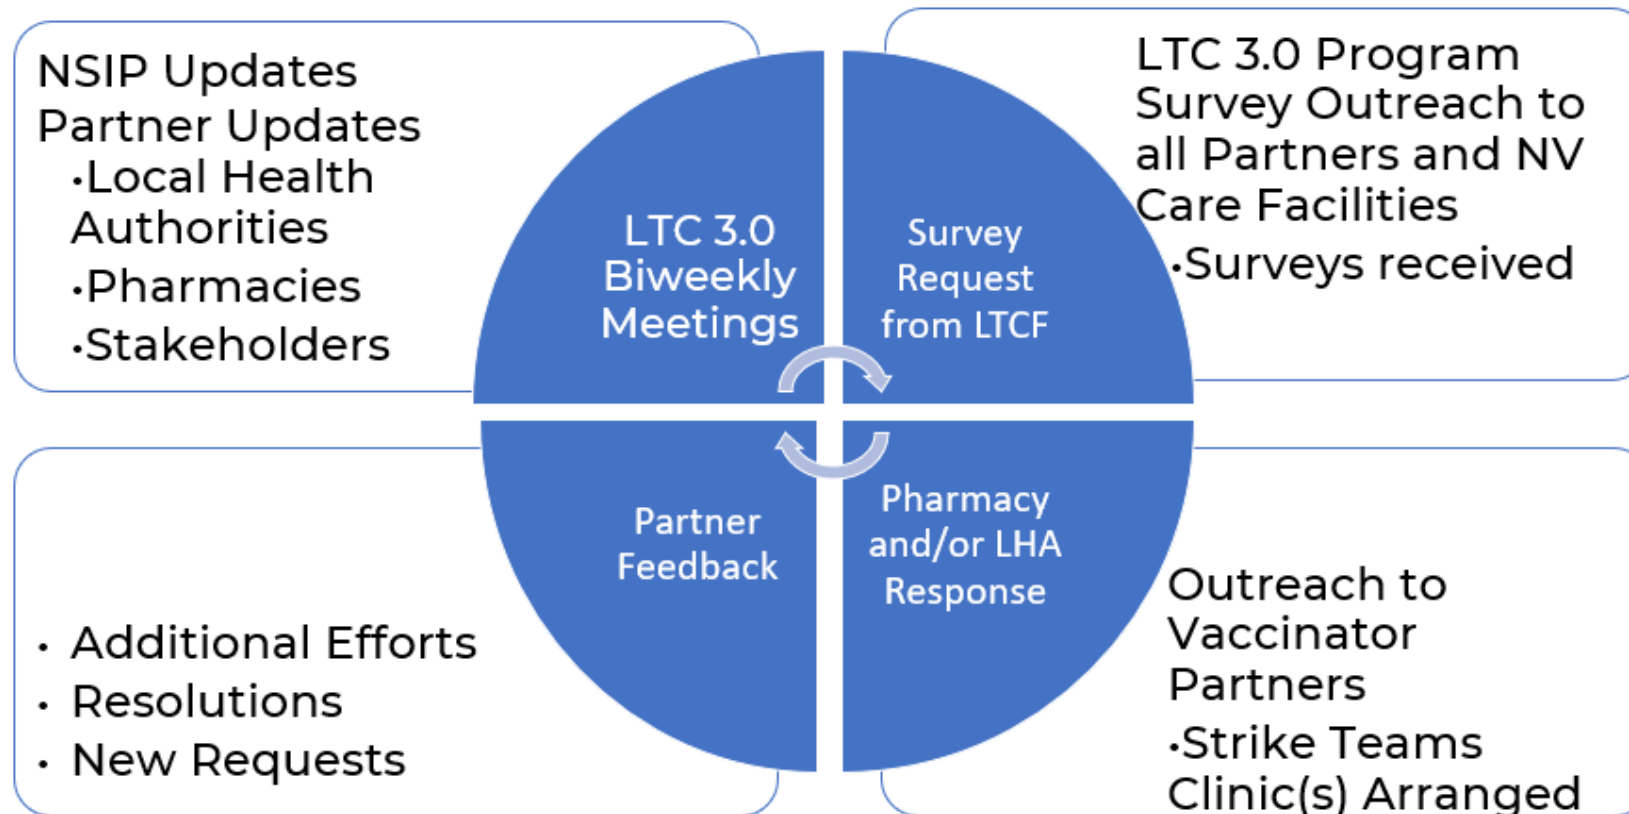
NSIP Updates
Partner Updates
•Local Health Authorities
•Pharmacies
•Stakeholders

LTC 3.0 Biweekly Meetings

Survey Request from LTCF

LTC 3.0 Program Survey Outreach to all Partners and NV Care Facilities
•Surveys received

Partner Feedback

Pharmacy and/or LHA Response

• Additional Efforts
• Resolutions
• New Requests

Outreach to Vaccinator Partners
•Strike Teams Clinic(s) Arranged